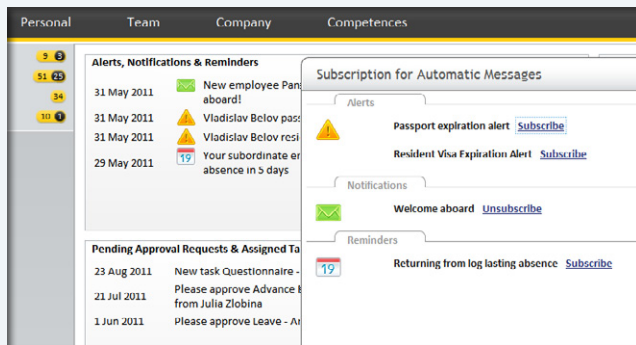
Personal Team Company Competences

9 3
51 25
34
10 1

Alerts, Notifications & Reminders

31 May 2011 New employee Pans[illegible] aboard!
31 May 2011 Vladislav Belov pass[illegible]
31 May 2011 Vladislav Belov resi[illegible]
29 May 2011 19 Your subordinate e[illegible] absence in 5 days

Pending Approval Requests & Assigned Ta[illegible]

23 Aug 2011 New task Questionnaire - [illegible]
21 Jul 2011 Please approve Advance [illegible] from Julia Zlobina
1 Jun 2011 Please approve Leave - A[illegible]

Subscription for Automatic Messages

Alerts

Passport expiration alert Subscribe

Resident Visa Expiration Alert Subscribe

Notifications

Welcome aboard Unsubscribe

Reminders

19 Returning from log lasting absence Subscribe